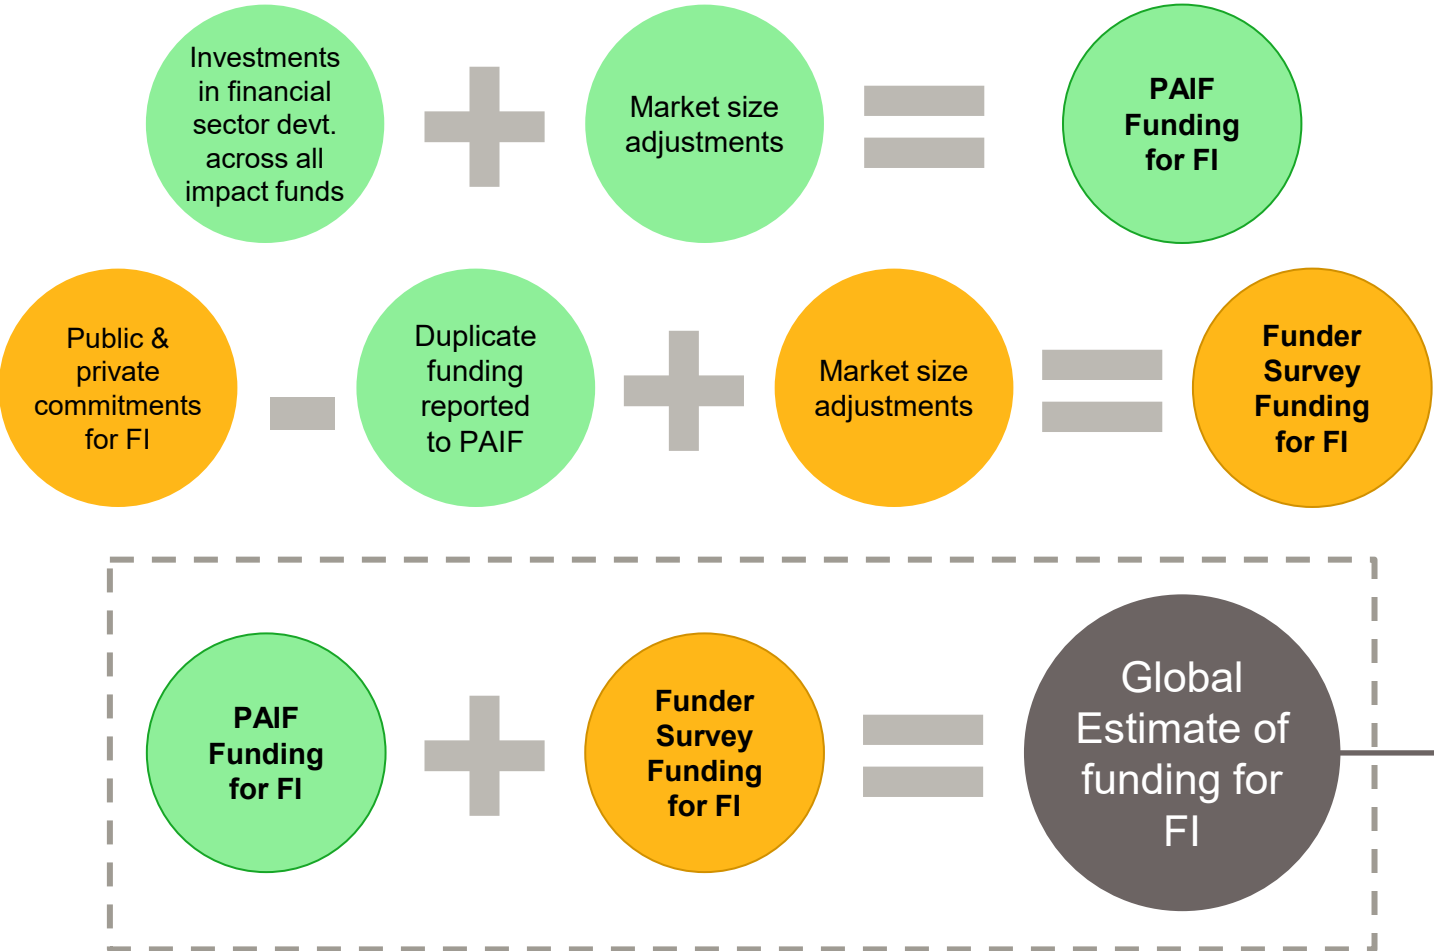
Investments in financial sector devt. across all impact funds

Market size adjustments

PAIF Funding for FI

Public & private commitments for FI

Duplicate funding reported to PAIF

Market size adjustments

Funder Survey Funding for FI

PAIF Funding for FI

Funder Survey Funding for FI

Global Estimate of funding for FI